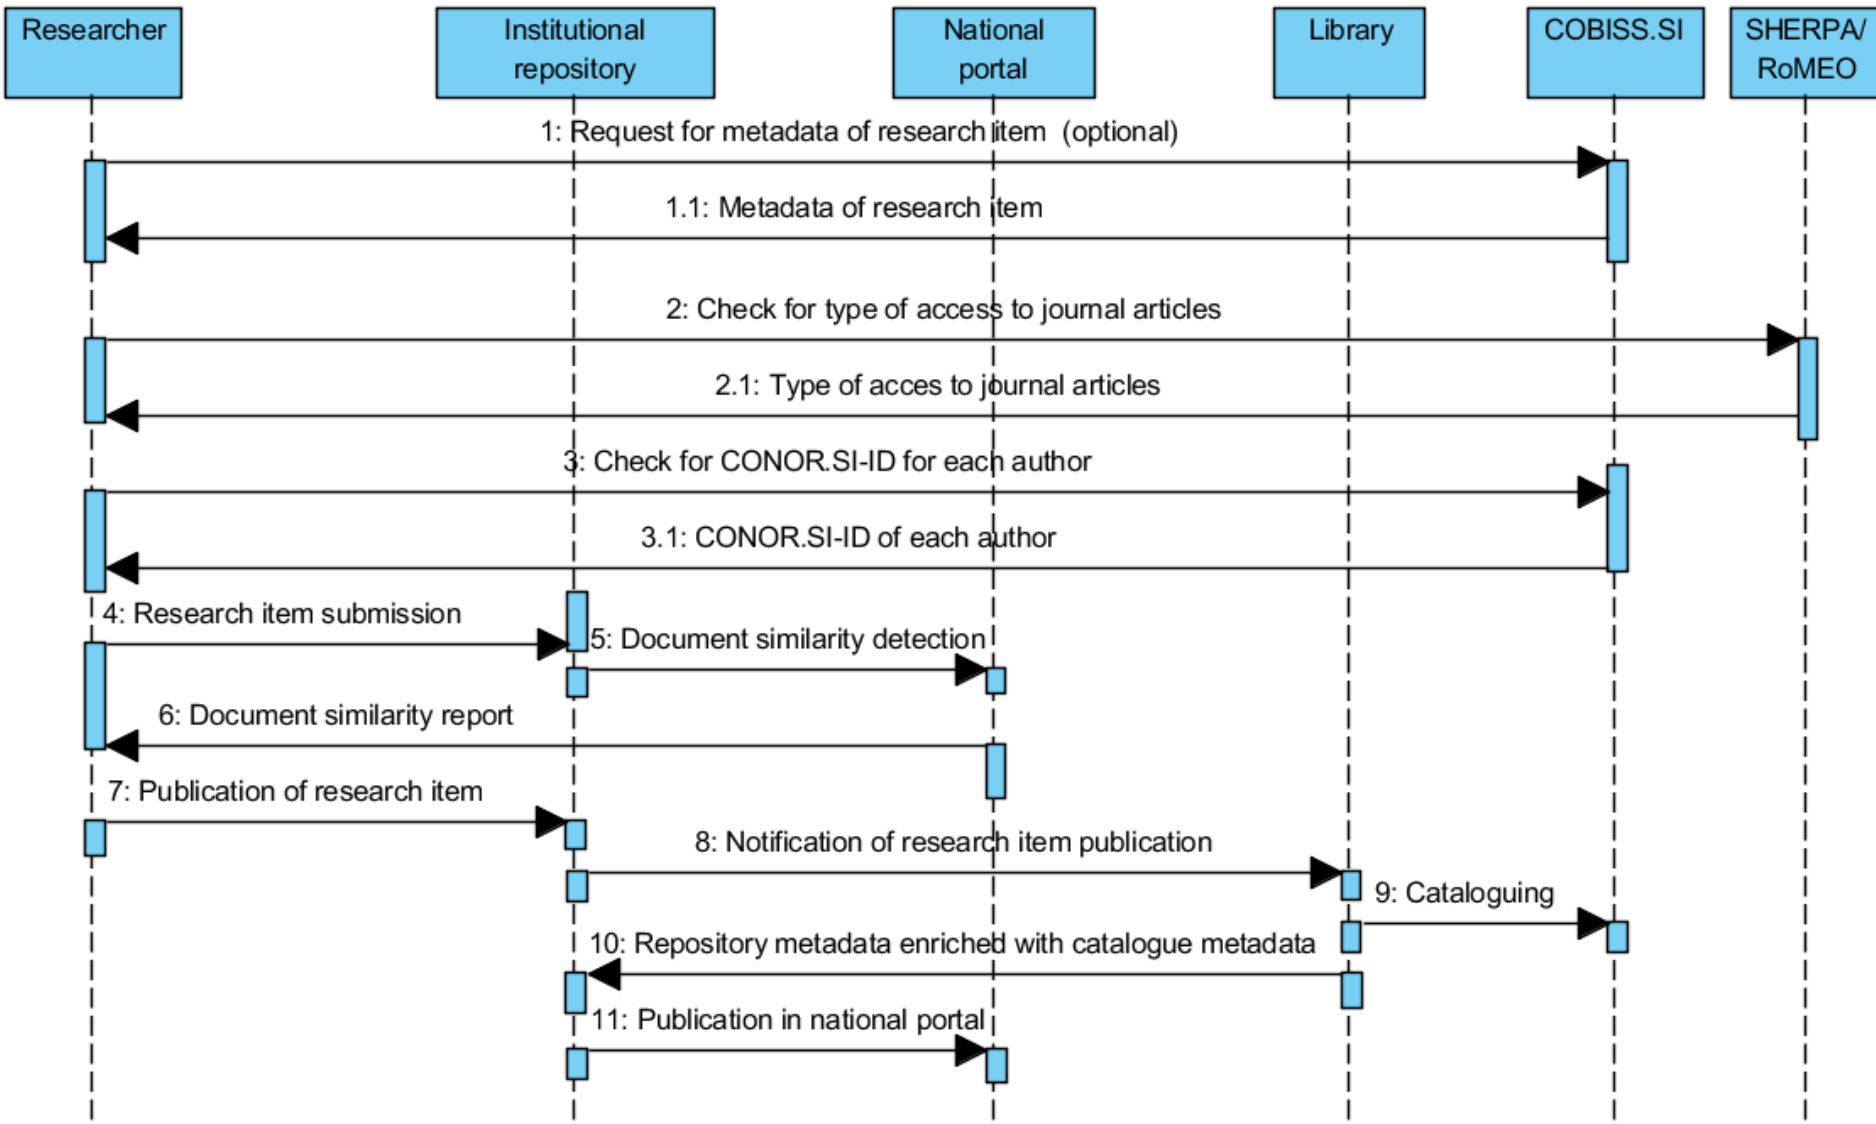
Researcher

Institutional repository

National portal

Library

COBISS.SI

SHERPA/ RoMEO

1: Request for metadata of research item (optional)

1.1: Metadata of research item

2: Check for type of access to journal articles

2.1: Type of acces to journal articles

3: Check for CONOR.SI-ID for each author

3.1: CONOR.SI-ID of each author

4: Research item submission

5: Document similarity detection

6: Document similarity report

7: Publication of research item

8: Notification of research item publication

9: Cataloguing

10: Repository metadata enriched with catalogue metadata

11: Publication in national portal